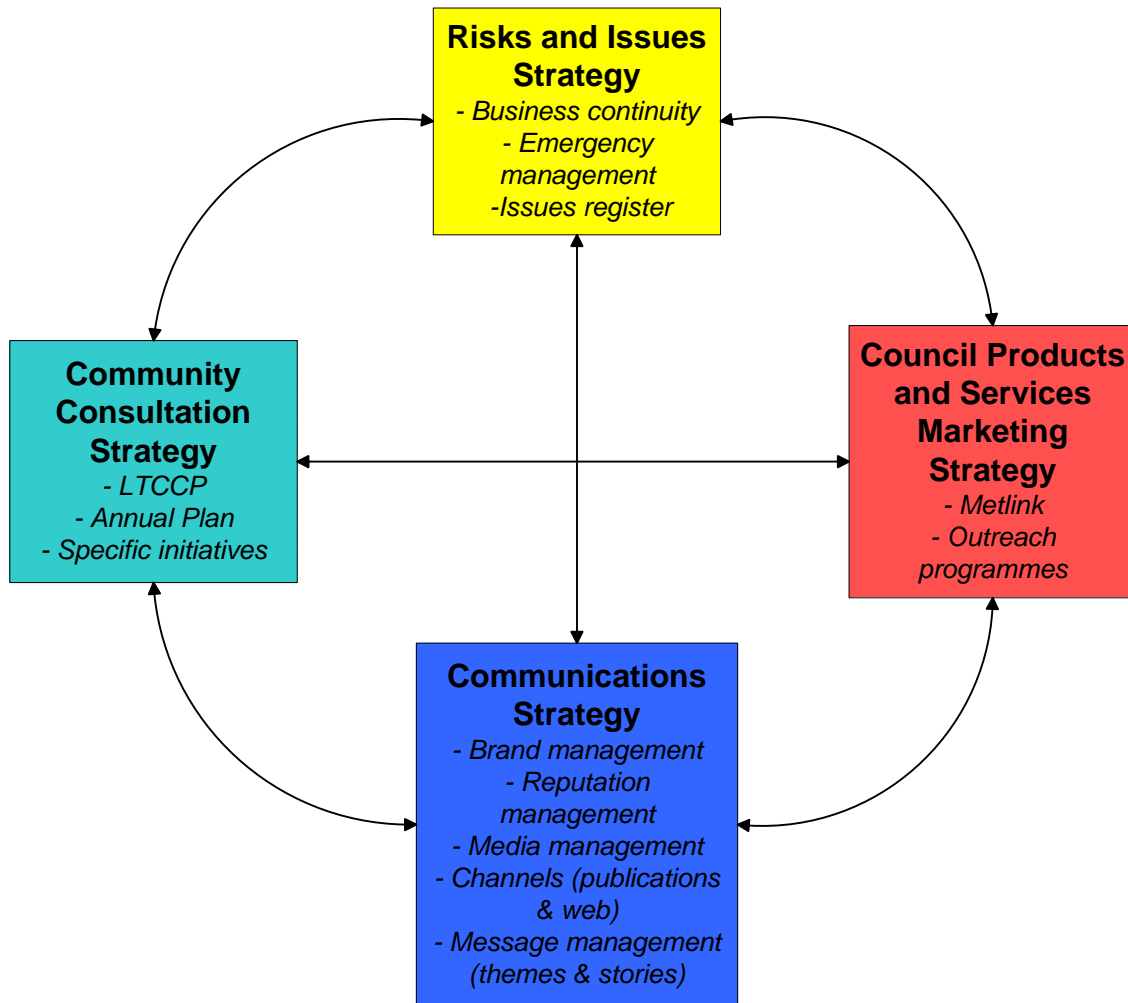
Risks and Issues Strategy
- Business continuity
- Emergency management
-Issues register

Community Consultation Strategy
- LTCCP
- Annual Plan
- Specific initiatives

Council Products and Services Marketing Strategy
- Metlink
- Outreach programmes

Communications Strategy
- Brand management
- Reputation management
- Media management
- Channels (publications & web)
- Message management (themes & stories)